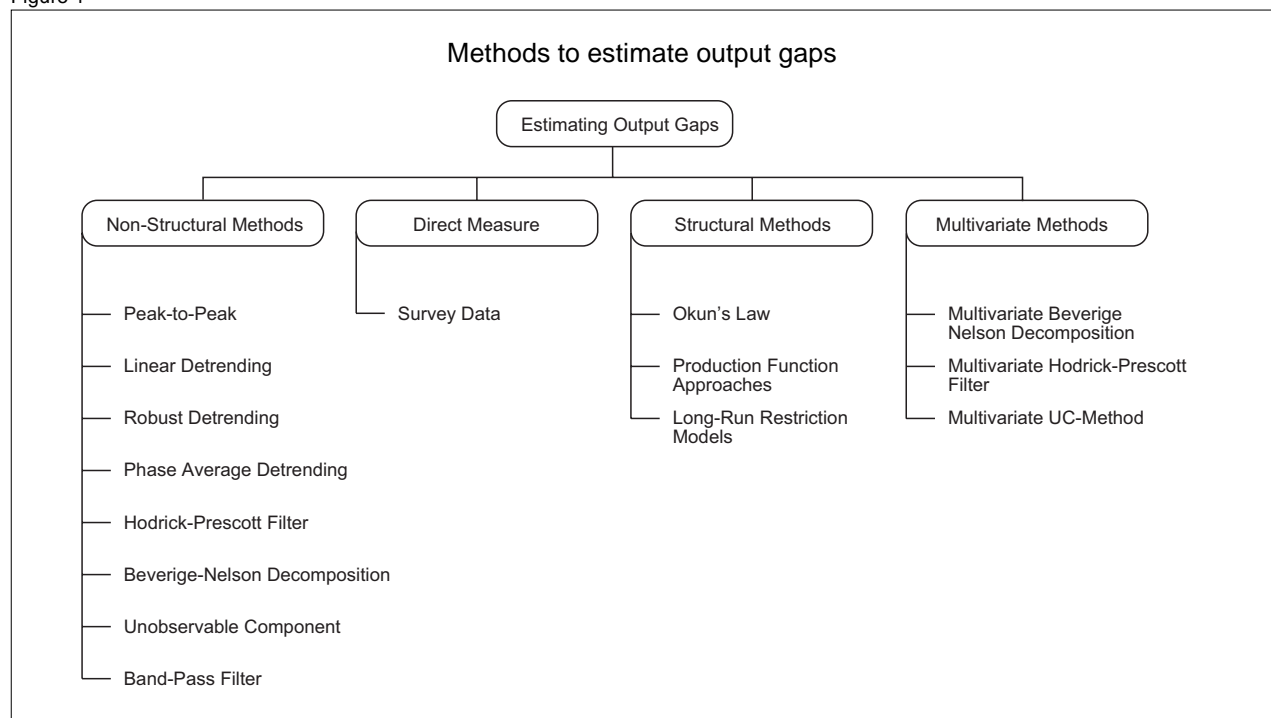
Figure 1

Methods to estimate output gaps

Estimating Output Gaps

Non-Structural Methods

Peak-to-Peak

Linear Detrending

Robust Detrending

Phase Average Detrending

Hodrick-Prescott Filter

Beverige-Nelson Decomposition

Unobservable Component

Band-Pass Filter

Direct Measure

Survey Data

Structural Methods

Okun's Law

Production Function Approaches

Long-Run Restriction Models

Multivariate Methods

Multivariate Beverige Nelson Decomposition

Multivariate Hodrick-Prescott Filter

Multivariate UC-Method